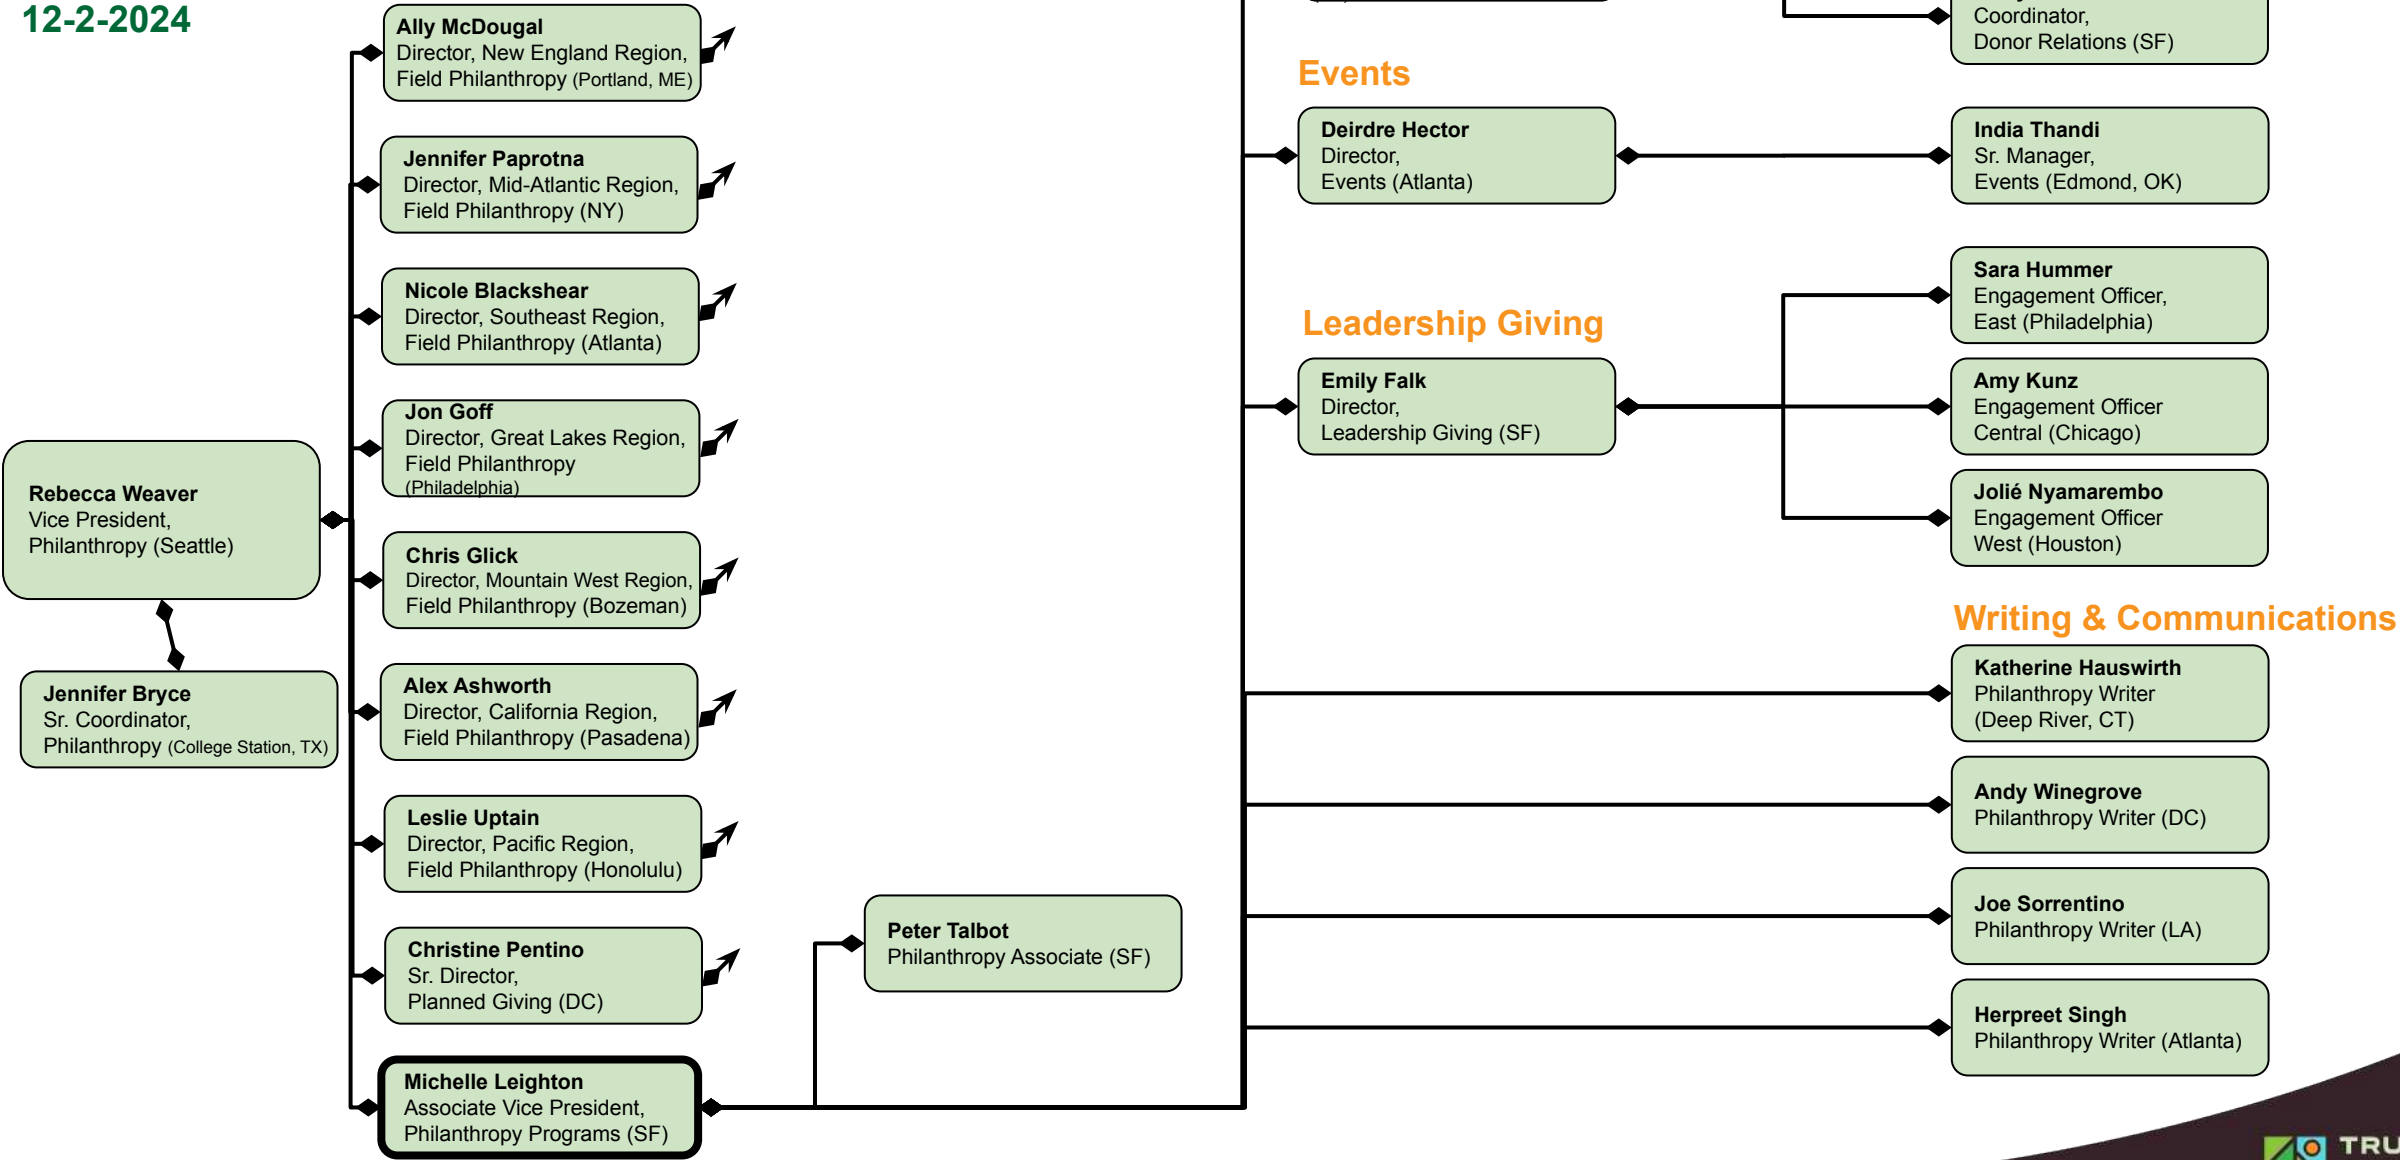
12-2-2024

Ally McDougal
Director, New England Region, Field Philanthropy (Portland, ME)

Jennifer Paprotna
Director, Mid-Atlantic Region, Field Philanthropy (NY)

Nicole Blackshear
Director, Southeast Region, Field Philanthropy (Atlanta)

Jon Goff
Director, Great Lakes Region, Field Philanthropy (Philadelphia)

Rebecca Weaver
Vice President, Philanthropy (Seattle)

Chris Glick
Director, Mountain West Region, Field Philanthropy (Bozeman)

Jennifer Bryce
Sr. Coordinator, Philanthropy (College Station, TX)

Alex Ashworth
Director, California Region, Field Philanthropy (Pasadena)

Leslie Uptain
Director, Pacific Region, Field Philanthropy (Honolulu)

Christine Pentino
Sr. Director, Planned Giving (DC)

Michelle Leighton
Associate Vice President, Philanthropy Programs (SF)

Peter Talbot
Philanthropy Associate (SF)

Coordinator, Donor Relations (SF)

Events

Deirdre Hector
Director, Events (Atlanta)

India Thandi
Sr. Manager, Events (Edmond, OK)

Leadership Giving

Sara Hummer
Engagement Officer, East (Philadelphia)

Emily Falk
Director, Leadership Giving (SF)

Amy Kunz
Engagement Officer Central (Chicago)

Jolié Nyamarembo
Engagement Officer West (Houston)

Writing & Communications

Katherine Hauswirth
Philanthropy Writer (Deep River, CT)

Andy Winegrove
Philanthropy Writer (DC)

Joe Sorrentino
Philanthropy Writer (LA)

Herpreet Singh
Philanthropy Writer (Atlanta)

TRU